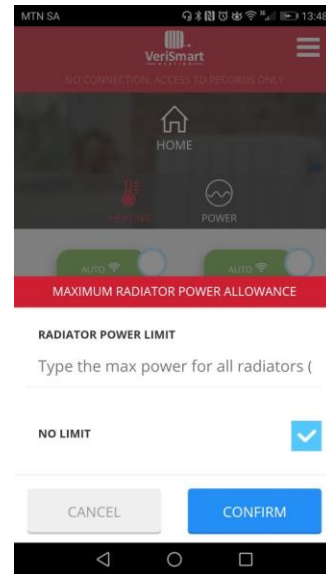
MTN SA

13:48

VeriSmart

NO CONNECTION. ACCESS TO RECORDS ONLY

HOME

HEATING

POWER

AUTO

AUTO

MAXIMUM RADIATOR POWER ALLOWANCE

RADIATOR POWER LIMIT

Type the max power for all radiators (

NO LIMIT

CANCEL

CONFIRM